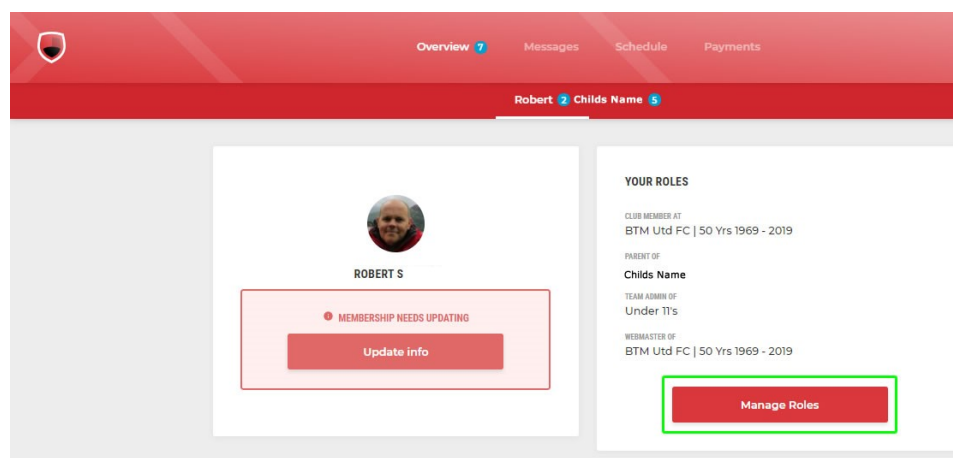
Overview 7 Messages Schedule Payments

Robert 2 Childs Name 5

ROBERT S

MEMBERSHIP NEEDS UPDATING

Update info

YOUR ROLES

CLUB MEMBER AT
BTM Utd FC | 50 Yrs 1969 - 2019

PARENT OF
Childs Name

TEAM ADMIN OF
Under 11's

WEBMASTER OF
BTM Utd FC | 50 Yrs 1969 - 2019

Manage Roles